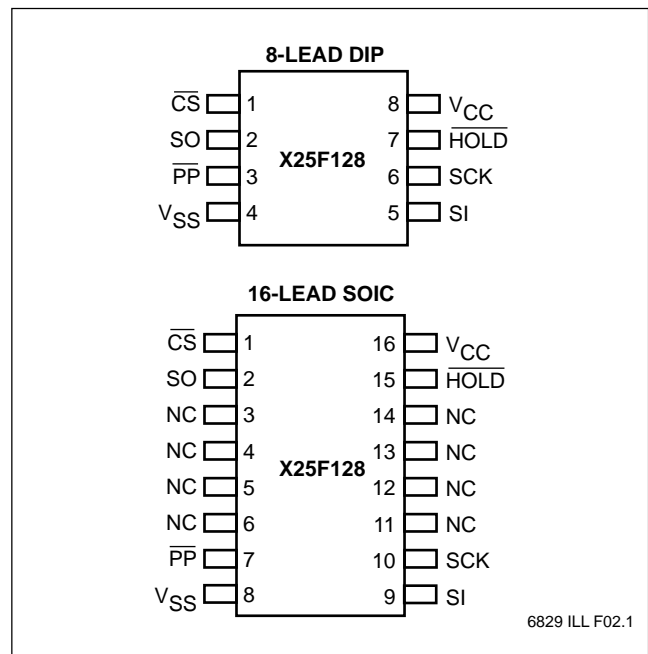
8-LEAD DIP

$\overline{CS}$ 1
SO 2
$\overline{PP}$ 3
$V_{SS}$ 4

X25F128

8 $V_{CC}$
7 $\overline{HOLD}$
6 SCK
5 SI

16-LEAD SOIC

$\overline{CS}$ 1
SO 2
NC 3
NC 4
NC 5
NC 6
$\overline{PP}$ 7
$V_{SS}$ 8

X25F128

16 $V_{CC}$
15 $\overline{HOLD}$
14 NC
13 NC
12 NC
11 NC
10 SCK
9 SI

6829 ILL F02.1